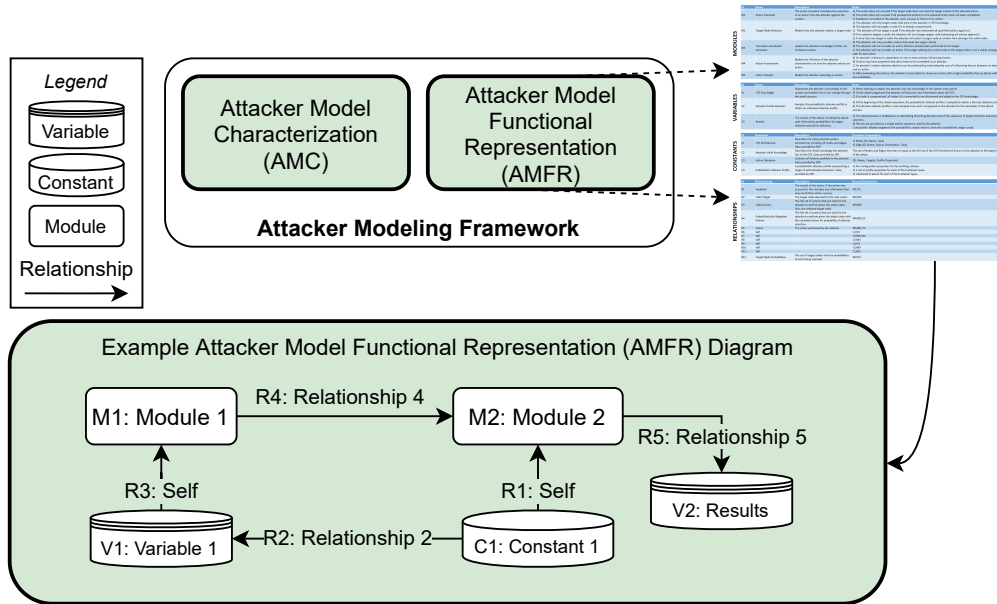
Legend

Variable

Constant

Module

Relationship

Attacker Model Characterization (AMC)

Attacker Model Functional Representation (AMFR)

Attacker Modeling Framework

MODULES

VARIABLES

CONSTANTS

RELATIONSHIPS

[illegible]

Example Attacker Model Functional Representation (AMFR) Diagram

M1: Module 1

R4: Relationship 4

M2: Module 2

R5: Relationship 5

R3: Self

R1: Self

V2: Results

V1: Variable 1

R2: Relationship 2

C1: Constant 1